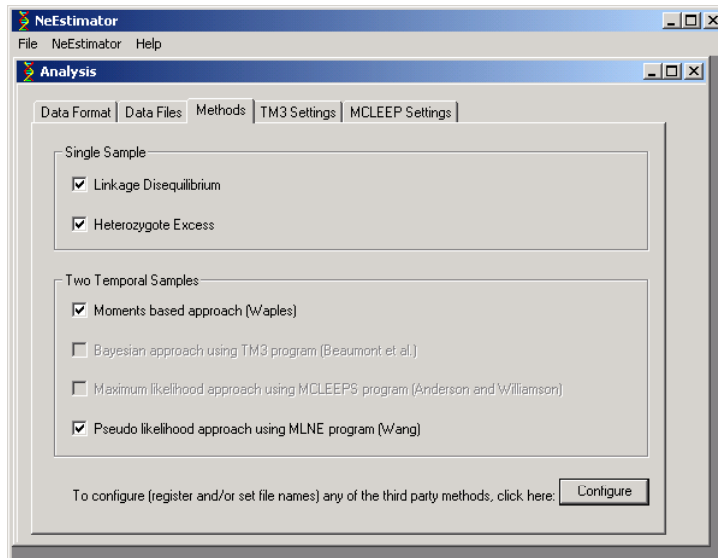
NeEstimator

File NeEstimator Help

Analysis

Data Format | Data Files | Methods | TM3 Settings | MCLEEP Settings

Single Sample

☑ Linkage Disequilibrium

☑ Heterozygote Excess

Two Temporal Samples

☑ Moments based approach (Waples)

☐ Bayesian approach using TM3 program (Beaumont et al.)

☐ Maximum likelihood approach using MCLEEPS program (Anderson and Williamson)

☑ Pseudo likelihood approach using MLNE program (Wang)

To configure (register and/or set file names) any of the third party methods, click here: Configure